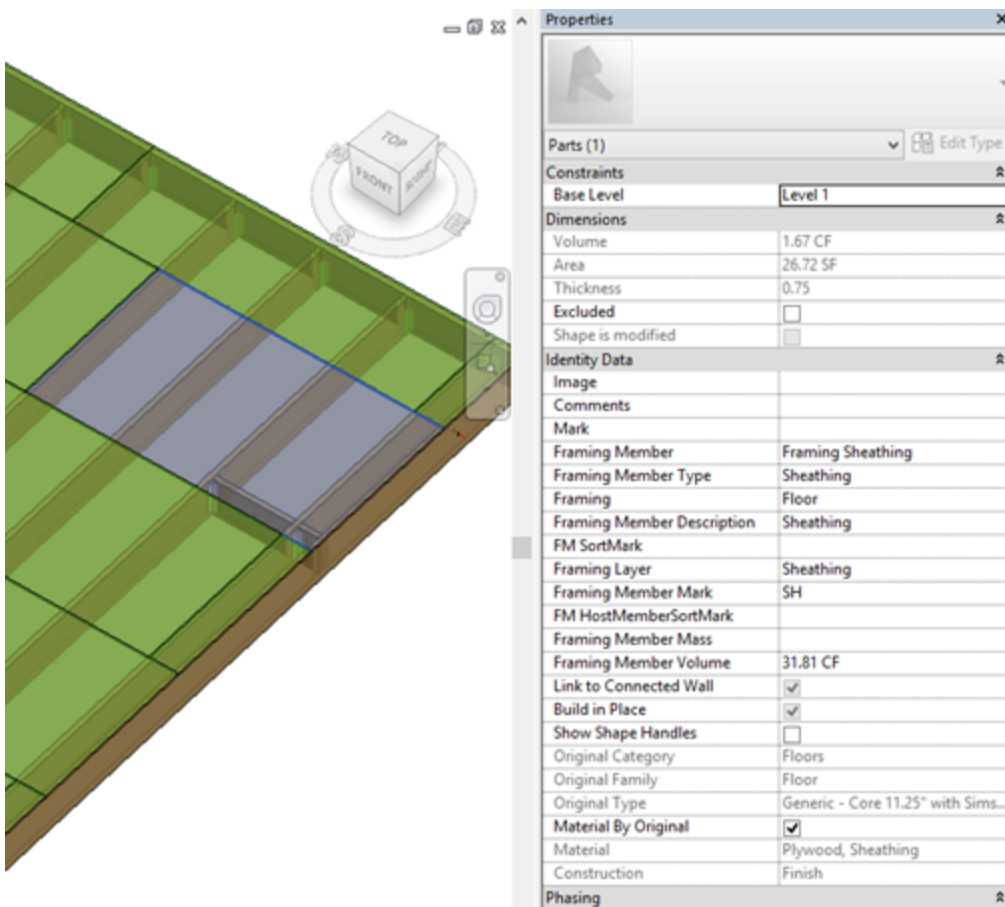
TOP
FRONT
RIGHT
W
S
E

Properties

Parts (1)
Edit Type

| Constraints | |
|---|---|
| Base Level | Level 1 |
| **Dimensions** | |
| Volume | 1.67 CF |
| Area | 26.72 SF |
| Thickness | 0.75 |
| Excluded | ☐ |
| Shape is modified | ☐ |
| **Identity Data** | |
| Image | |
| Comments | |
| Mark | |
| Framing Member | Framing Sheathing |
| Framing Member Type | Sheathing |
| Framing | Floor |
| Framing Member Description | Sheathing |
| FM SortMark | |
| Framing Layer | Sheathing |
| Framing Member Mark | SH |
| FM HostMemberSortMark | |
| Framing Member Mass | |
| Framing Member Volume | 31.81 CF |
| Link to Connected Wall | ☑ |
| Build in Place | ☑ |
| Show Shape Handles | ☐ |
| Original Category | Floors |
| Original Family | Floor |
| Original Type | Generic - Core 11.25" with Sims... |
| Material By Original | ☑ |
| Material | Plywood, Sheathing |
| Construction | Finish |
| **Phasing** | |